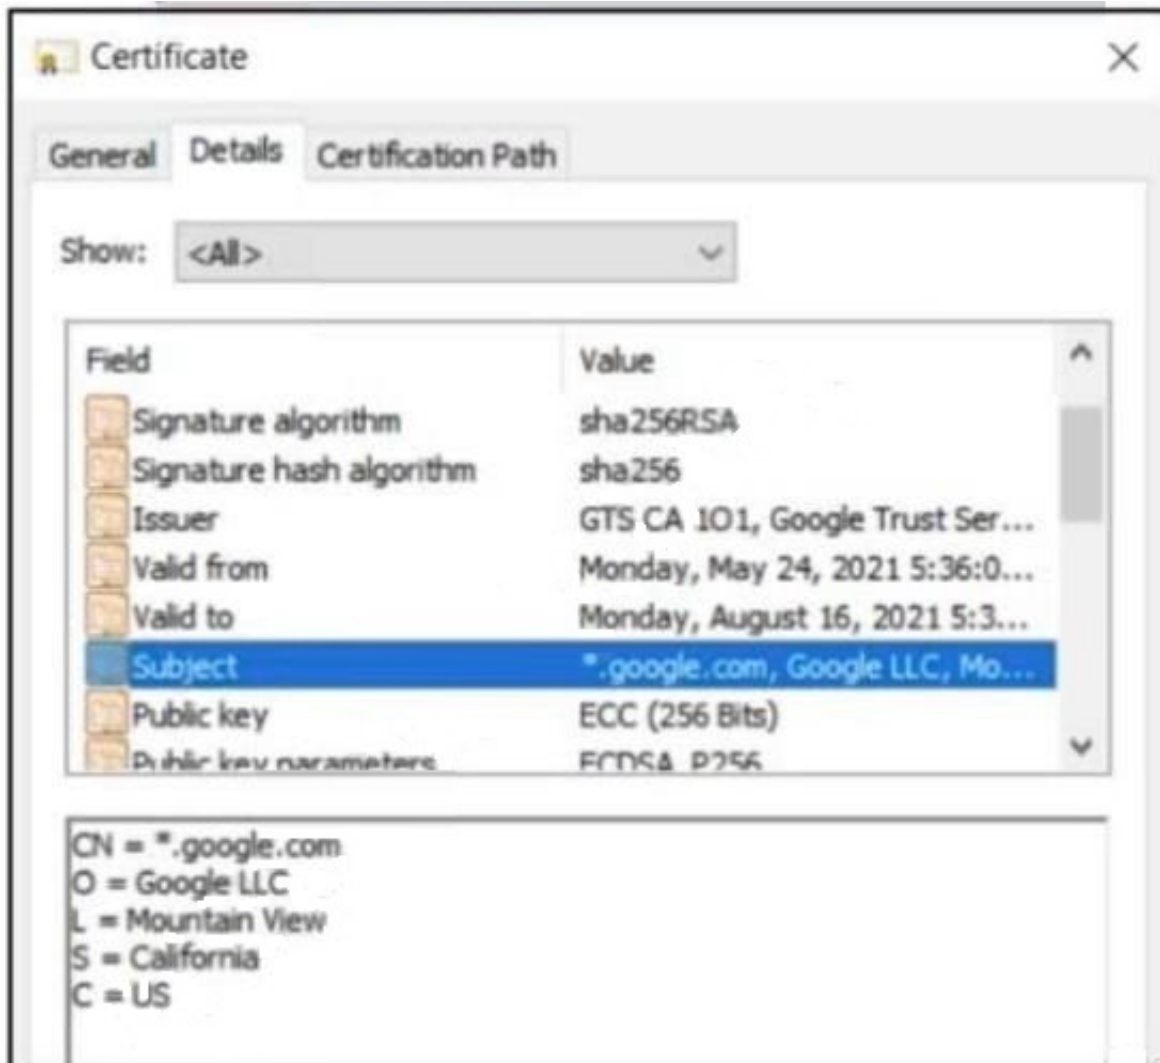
Certificate

General Details Certification Path

Show: <All>

| Field | Value |
|---|---|
| Signature algorithm | sha256RSA |
| Signature hash algorithm | sha256 |
| Issuer | GTS CA 1O1, Google Trust Ser... |
| Valid from | Monday, May 24, 2021 5:36:0... |
| Valid to | Monday, August 16, 2021 5:3... |
| Subject | *.google.com, Google LLC, Mo... |
| Public key | ECC (256 Bits) |
| Public key parameters | ECDSA_P256 |

CN = *.google.com
O = Google LLC
L = Mountain View
S = California
C = US